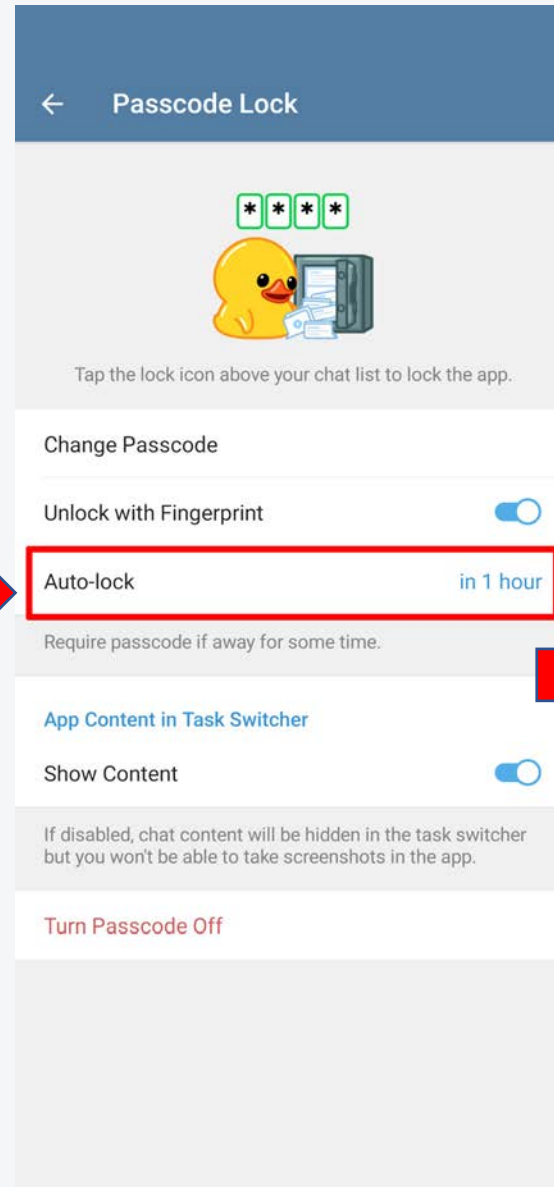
Passcode Lock

\*\*\*\*

Tap the lock icon above your chat list to lock the app.

Change Passcode

Unlock with Fingerprint

Auto-lock in 1 hour

Require passcode if away for some time.

App Content in Task Switcher

Show Content

If disabled, chat content will be hidden in the task switcher but you won't be able to take screenshots in the app.

Turn Passcode Off